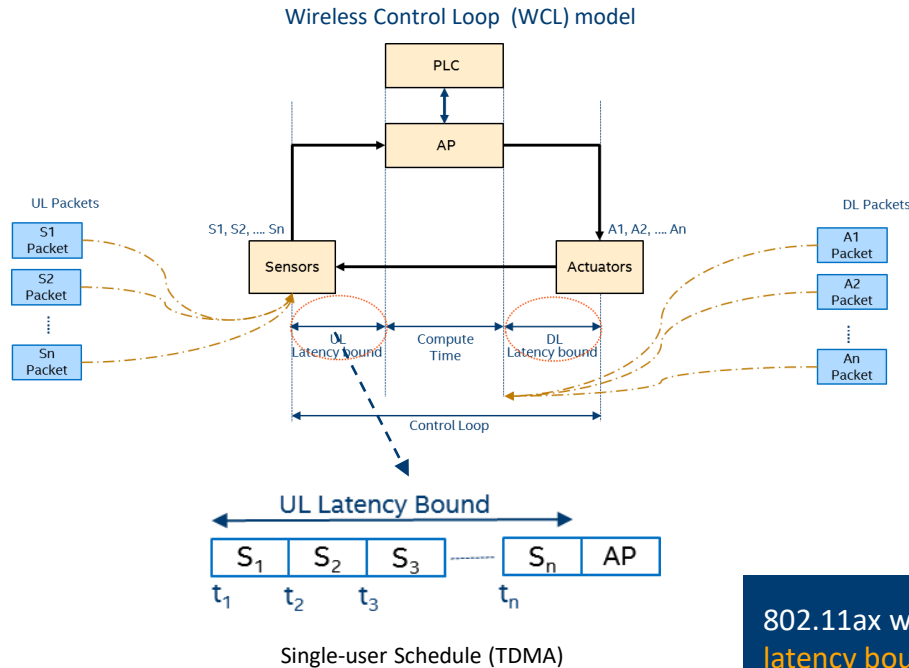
Wireless Control Loop (WCL) model

PLC

AP

UL Packets

S1 Packet

S2 Packet

⋮

Sn Packet

S1, S2, .... Sn

Sensors

Actuators

A1, A2, .... An

DL Packets

A1 Packet

A2 Packet

⋮

An Packet

UL Latency bound

Compute Time

DL Latency bound

Control Loop

UL Latency Bound

| $S_1$ | $S_2$ | $S_3$ | ...... | $S_n$ | AP |
|---|---|---|---|---|---|

$t_1$ $t_2$ $t_3$ $t_n$

Single-user Schedule (TDMA)

802.11ax w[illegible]
latency bou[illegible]